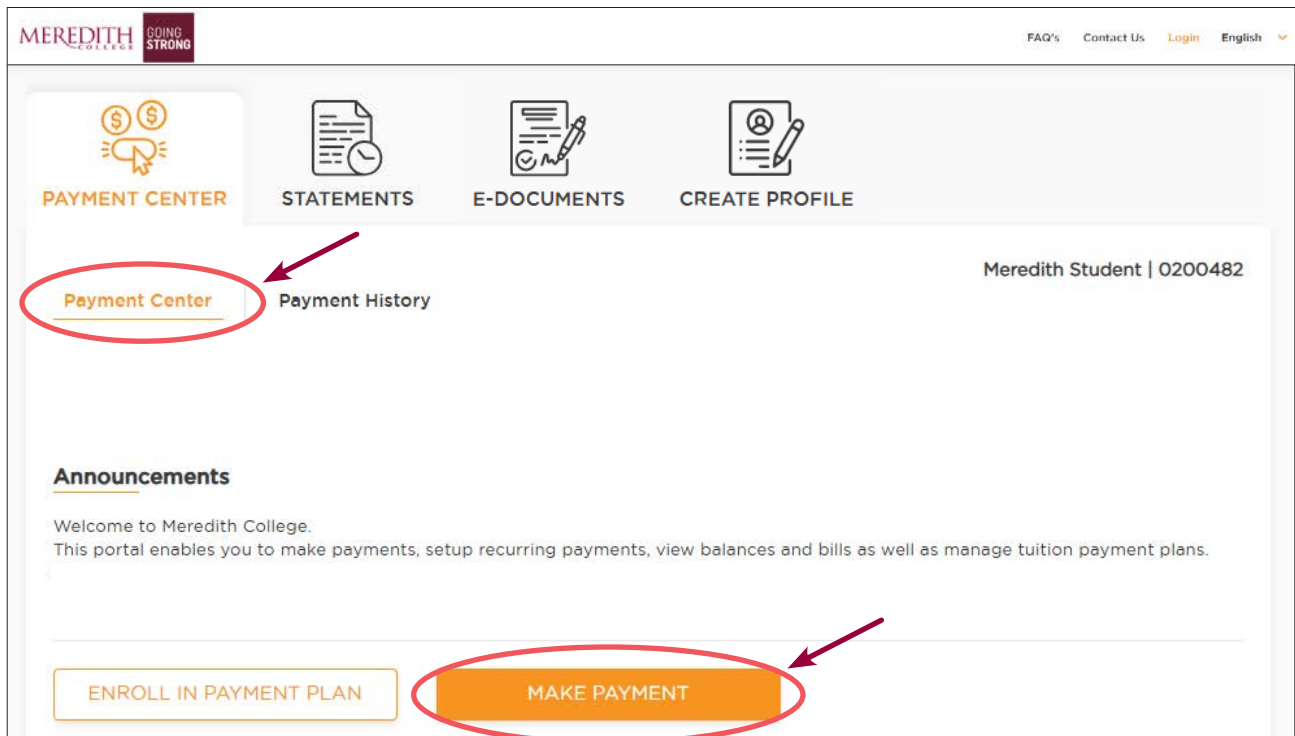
MEREDITH COLLEGE GOING STRONG

FAQ's Contact Us Login English

PAYMENT CENTER STATEMENTS E-DOCUMENTS CREATE PROFILE

Meredith Student | 0200482

Payment Center Payment History

Announcements

Welcome to Meredith College.
This portal enables you to make payments, setup recurring payments, view balances and bills as well as manage tuition payment plans.

ENROLL IN PAYMENT PLAN MAKE PAYMENT